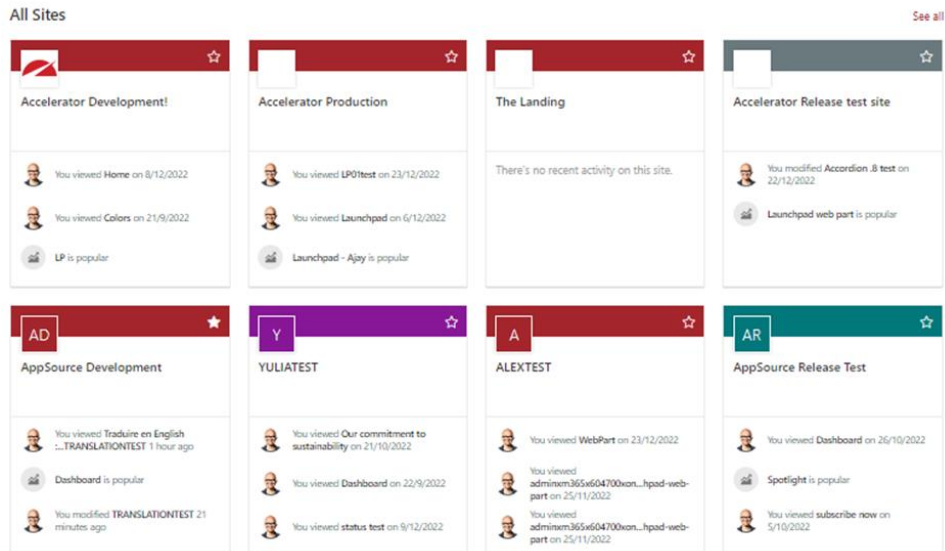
All Sites

See all

Accelerator Development!

You viewed Home on 8/12/2022

You viewed Colors on 21/9/2022

LP is popular

Accelerator Production

You viewed LP01test on 23/12/2022

You viewed Launchpad on 6/12/2022

Launchpad - Ajay is popular

The Landing

There's no recent activity on this site.

Accelerator Release test site

You modified Accordion .8 test on 22/12/2022

Launchpad web part is popular

AD

AppSource Development

You viewed Traduire en English :...TRANSLATIONTEST 1 hour ago

Dashboard is popular

You modified TRANSLATIONTEST 21 minutes ago

Y

YULIATEST

You viewed Our commitment to sustainability on 21/10/2022

You viewed Dashboard on 22/9/2022

You viewed status test on 9/12/2022

A

ALEXTEST

You viewed WebPart on 23/12/2022

You viewed adminxm365x604700xon...hpad-web-part on 25/11/2022

You viewed adminxm365x604700xon...hpad-web-part on 25/11/2022

AR

AppSource Release Test

You viewed Dashboard on 26/10/2022

Spotlight is popular

You viewed subscribe now on 5/10/2022